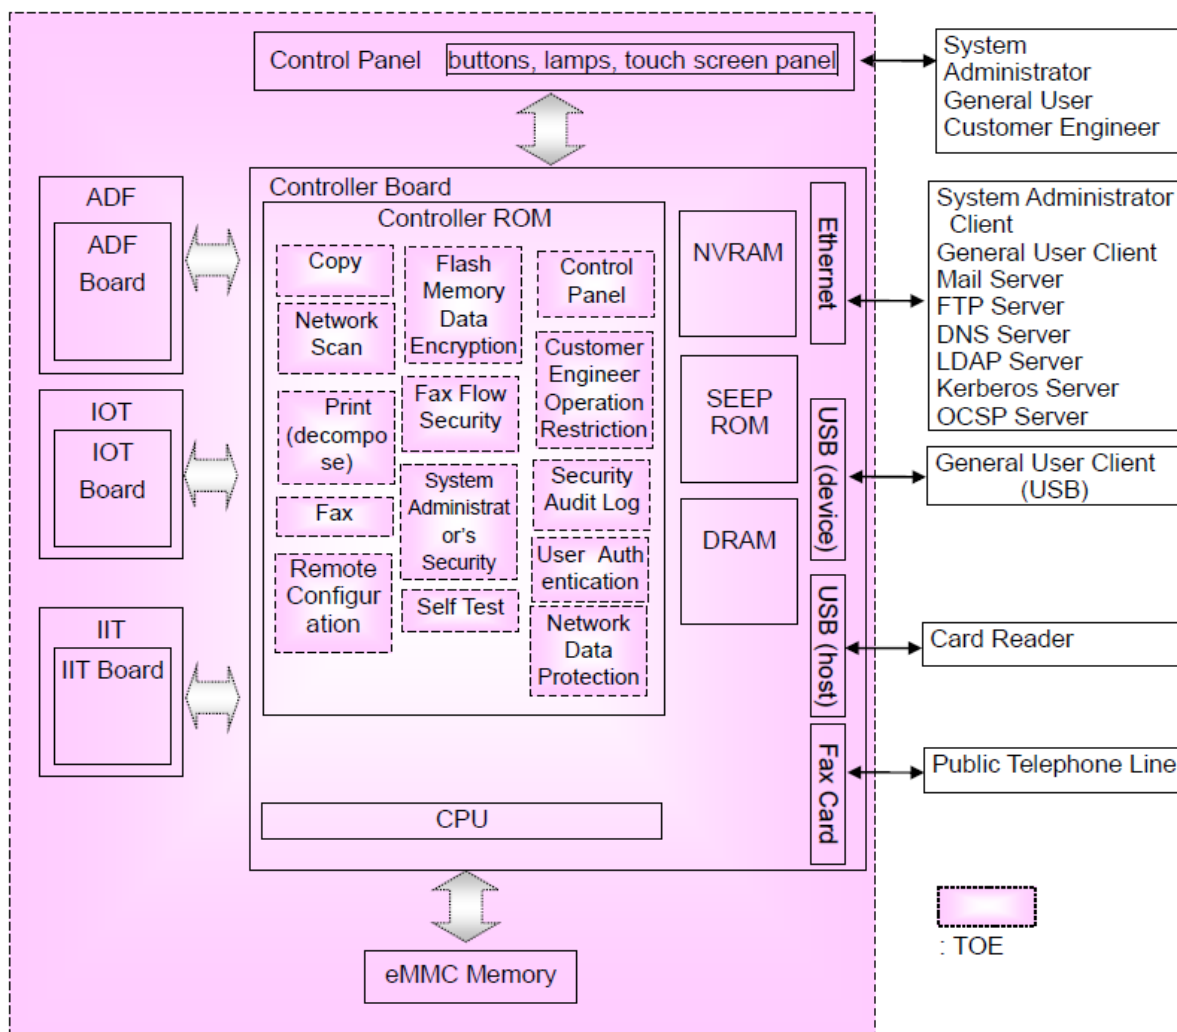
Control Panel buttons, lamps, touch screen panel

System Administrator General User Customer Engineer

Controller Board

Controller ROM

ADF

ADF Board

Copy

Flash Memory Data Encryption

Control Panel

NVRAM

Ethernet

System Administrator Client
General User Client
Mail Server
FTP Server
DNS Server
LDAP Server
Kerberos Server
OCSP Server

Network Scan

Customer Engineer Operation Restriction

IOT

IOT Board

Print (decompose)

Fax Flow Security

SEEP ROM

USB (device)

General User Client (USB)

System Administrator's Security

Security Audit Log

Fax

DRAM

Remote Configuration

User Authentication

IIT

IIT Board

Self Test

Network Data Protection

USB (host)

Card Reader

Fax Card

Public Telephone Line

CPU

: TOE

eMMC Memory